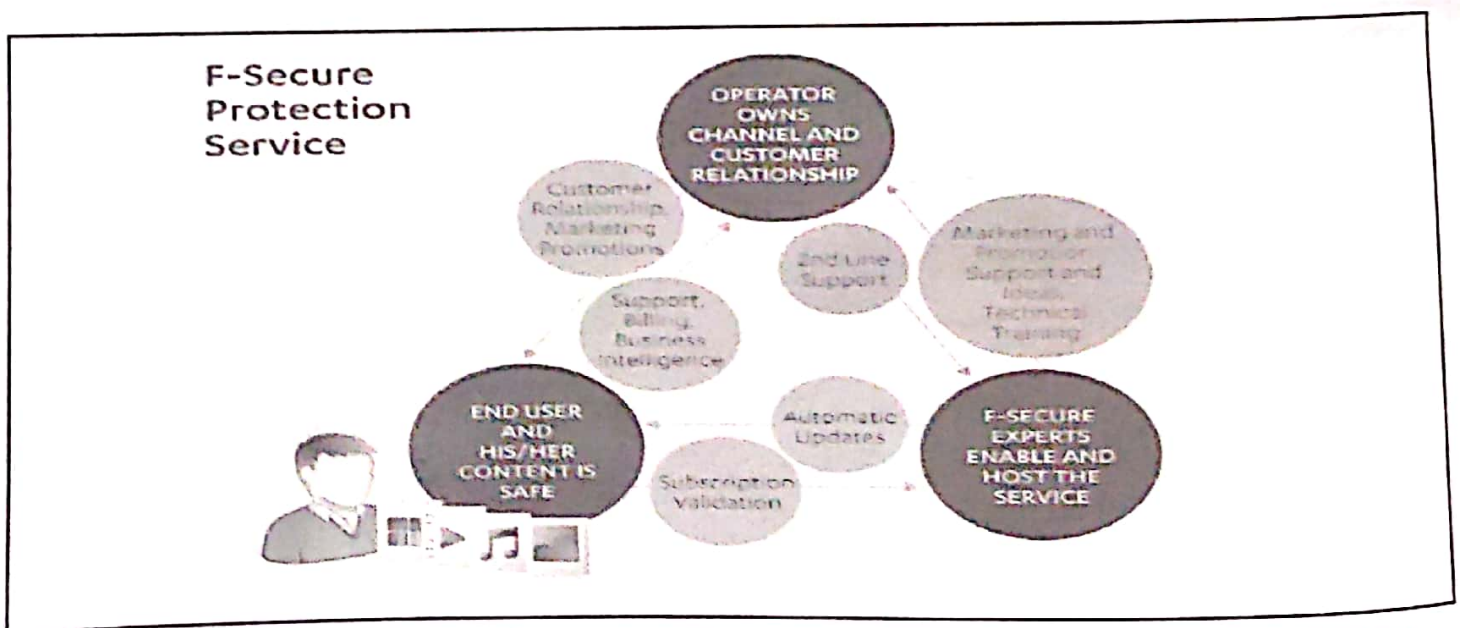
F-Secure Protection Service

OPERATOR OWNS CHANNEL AND CUSTOMER RELATIONSHIP

Customer Relationship, Marketing Promotions

2nd Line Support

Marketing and Promotion Support and Ideas, Technical Training

Support, Billing, Business Intelligence

END USER AND HIS/HER CONTENT IS SAFE

Automatic Updates

F-SECURE EXPERTS ENABLE AND HOST THE SERVICE

Subscription Validation